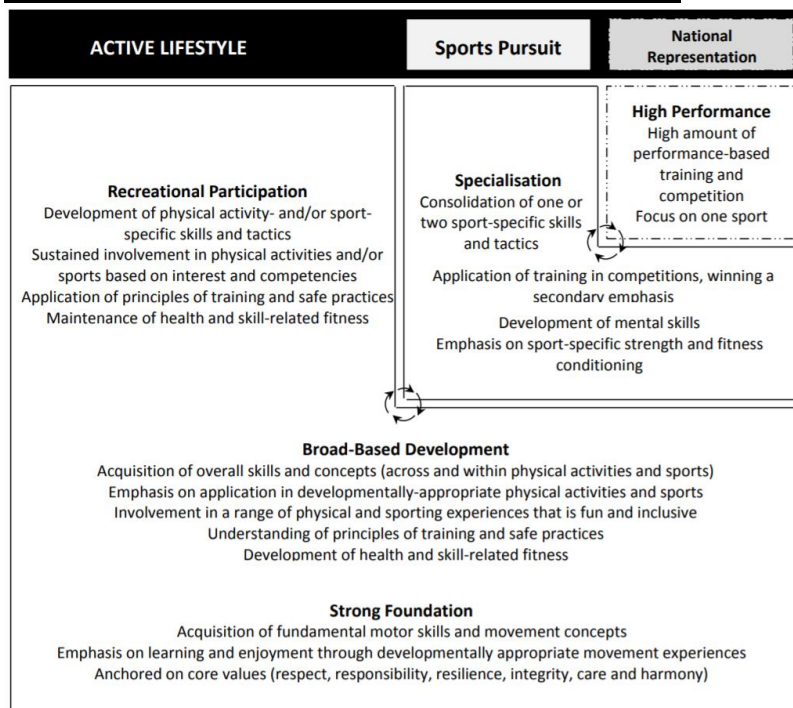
ACTIVE LIFESTYLE

Sports Pursuit

National Representation

High Performance
High amount of performance-based training and competition
Focus on one sport

Recreational Participation
Development of physical activity- and/or sport-specific skills and tactics
Sustained involvement in physical activities and/or sports based on interest and competencies
Application of principles of training and safe practices
Maintenance of health and skill-related fitness

Specialisation
Consolidation of one or two sport-specific skills and tactics

Application of training in competitions, winning a secondary emphasis
Development of mental skills
Emphasis on sport-specific strength and fitness conditioning

Broad-Based Development
Acquisition of overall skills and concepts (across and within physical activities and sports)
Emphasis on application in developmentally-appropriate physical activities and sports
Involvement in a range of physical and sporting experiences that is fun and inclusive
Understanding of principles of training and safe practices
Development of health and skill-related fitness

Strong Foundation
Acquisition of fundamental motor skills and movement concepts
Emphasis on learning and enjoyment through developmentally appropriate movement experiences
Anchored on core values (respect, responsibility, resilience, integrity, care and harmony)